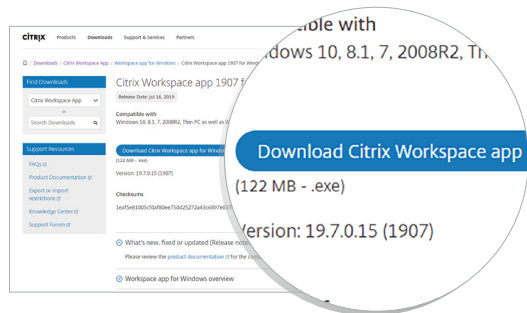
CiTRIX Products Downloads Support & Services Partners

/ Downloads / Citrix Workspace App / Workspace app for Windows / Citrix Workspace app 1907 for Wi

Find Downloads

Citrix Workspace App

or

Search Downloads

Support Resources

FAQs

Product Documentation

Export or import restrictions

Knowledge Center

Support Forum

Citrix Workspace app 1907 f

Release Date: Jul 16, 2019

Compatible with

Windows 10, 8.1, 7, 2008R2, Thin PC as well as

Download Citrix Workspace app for Window

(122 MB - .exe)

Version: 19.7.0.15 (1907)

Checksums

1eaf5e01005cfdaf80ee75dd25272a43c6897e031

What's new, fixed or updated (Release note

Please review the product documentation for the

Workspace app for Windows overview

tible with

ndows 10, 8.1, 7, 2008R2, Th

Download Citrix Workspace app

(122 MB - .exe)

Version: 19.7.0.15 (1907)